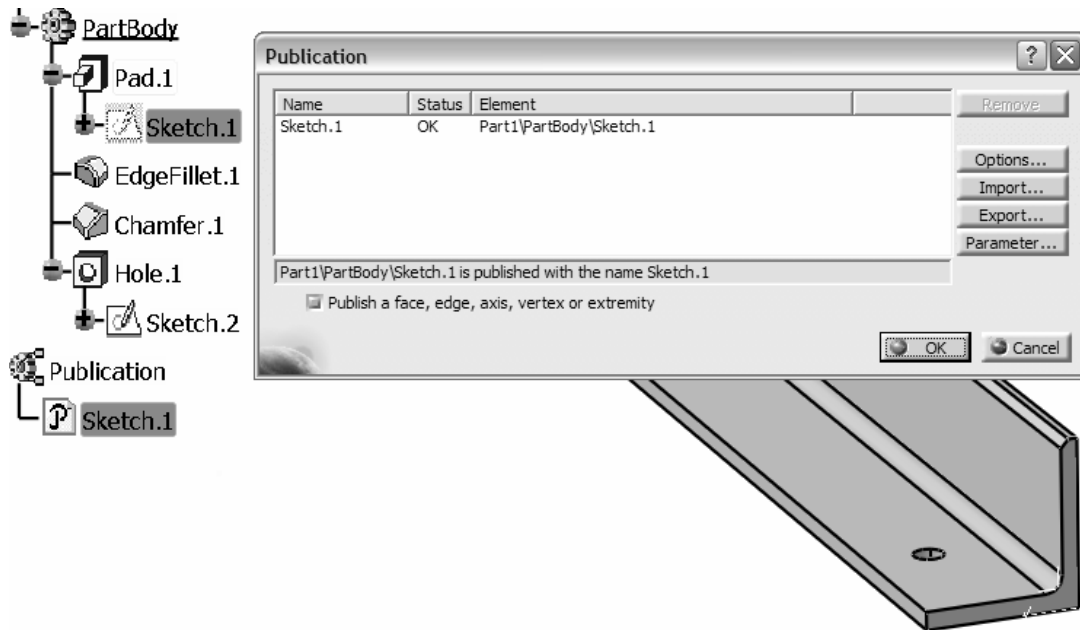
PartBody
Pad.1
Sketch.1
EdgeFillet.1
Chamfer.1
Hole.1
Sketch.2
Publication
Sketch.1

Publication

| Name | Status | Element |
|---|---|---|
| Sketch.1 | OK | Part1\PartBody\Sketch.1 |

Remove
Options...
Import...
Export...
Parameter...

Part1\PartBody\Sketch.1 is published with the name Sketch.1

Publish a face, edge, axis, vertex or extremity

OK
Cancel